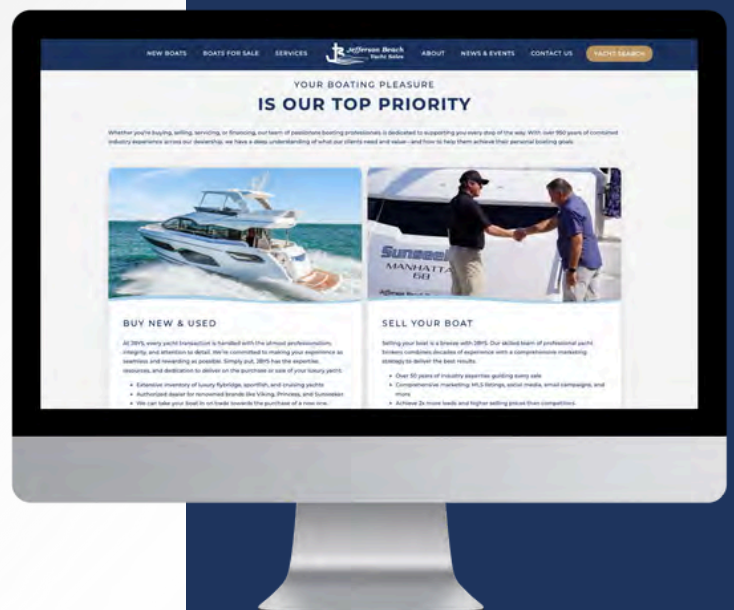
NEW BOATS BOATS FOR SALE SERVICES Jefferson Beach Yacht Sales ABOUT NEWS & EVENTS CONTACT US YACHT SEARCH

YOUR BOATING PLEASURE

IS OUR TOP PRIORITY

Whether you're buying, selling, servicing, or financing, our team of passionate boating professionals is dedicated to supporting you every step of the way. With over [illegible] years of combined industry experience across our dealership, we have a deep understanding of what our clients need and value—and how to help them achieve their personal boating goals.

Sunseeker MANHATTAN 68

BUY NEW & USED

At JBYS, every yacht transaction is handled with the utmost professionalism, integrity, and attention to detail. We're committed to making your experience as seamless and rewarding as possible. Simply put, JBYS has the expertise, resources, and dedication to deliver on the purchase or sale of your luxury yacht.

- Extensive inventory of luxury flybridge, sportfish, and cruising yachts
- Authorized dealer for renowned brands like Viking, Princess, and Sunseeker
- We can take your boat in on trade towards the purchase of a new one

SELL YOUR BOAT

Selling your boat is a breeze with JBYS. Our skilled team of professional yacht brokers combines decades of experience with a comprehensive marketing strategy to deliver the best results.

- Over 50 years of industry expertise guiding every sale
- Comprehensive marketing: MLS listings, social media, email campaigns, and more
- Achieve 2x more leads and higher selling prices than competitors